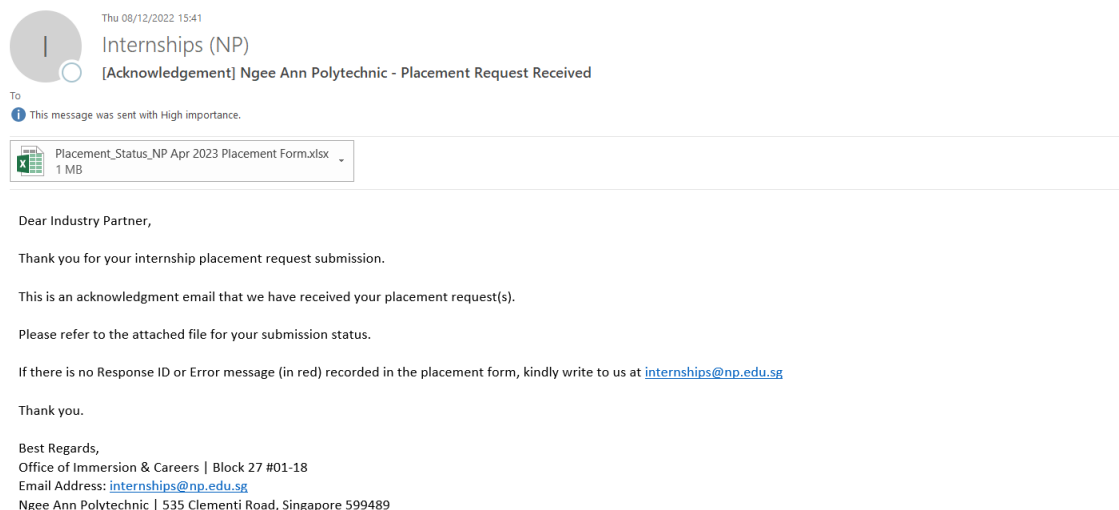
Thu 08/12/2022 15:41

I

Internships (NP)

[Acknowledgement] Ngee Ann Polytechnic - Placement Request Received

To

This message was sent with High importance.

Placement_Status_NP Apr 2023 Placement Form.xlsx
1 MB

Dear Industry Partner,

Thank you for your internship placement request submission.

This is an acknowledgment email that we have received your placement request(s).

Please refer to the attached file for your submission status.

If there is no Response ID or Error message (in red) recorded in the placement form, kindly write to us at internships@np.edu.sg

Thank you.

Best Regards,
Office of Immersion & Careers | Block 27 #01-18
Email Address: internships@np.edu.sg
Ngee Ann Polytechnic | 535 Clementi Road, Singapore 599489